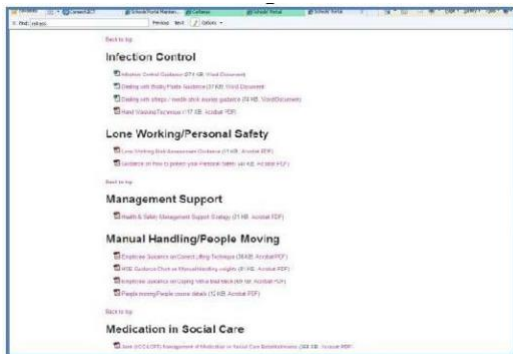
Back to top

Infection Control

Infection Control Guidance (274 KB, Word Document)

Dealing with Bodily Fluids Guidance (37 KB, Word Document)

Dealing with sharps / needle stick injuries guidance (16 KB, Word Document)

Hand Washing Technique (17 KB, Acrobat PDF)

Lone Working/Personal Safety

Lone Working Risk Assessment Guidance (11 KB, Acrobat PDF)

Guidance on how to protect your Personal Safety (40 KB, Acrobat PDF)

Back to top

Management Support

Health & Safety Management Support Strategy (31 KB, Acrobat PDF)

Manual Handling/People Moving

Employee Guidance on Correct Lifting Technique (39 KB, Acrobat PDF)

HSE Guidance Chart on Manual Handling weights (81 KB, Acrobat PDF)

Employee Guidance on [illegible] (KB, Acrobat PDF)

People moving/People course details (12 KB, Acrobat PDF)

Back to top

Medication in Social Care

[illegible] Management of Medication in Social Care Establishments (366 KB, Acrobat PDF)